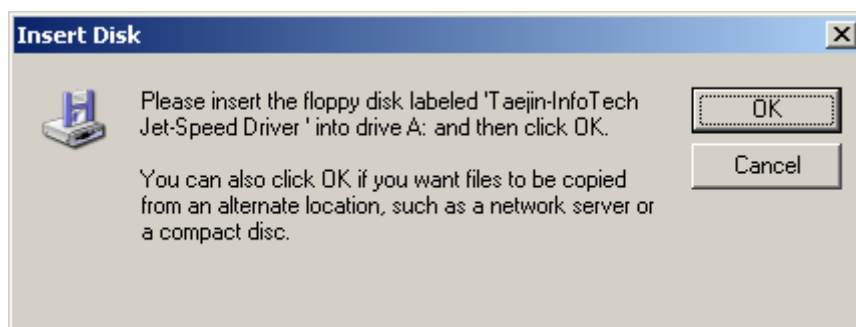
Insert Disk

×

Please insert the floppy disk labeled 'Taejin-InfoTech Jet-Speed Driver ' into drive A: and then click OK.

You can also click OK if you want files to be copied from an alternate location, such as a network server or a compact disc.

OK

Cancel